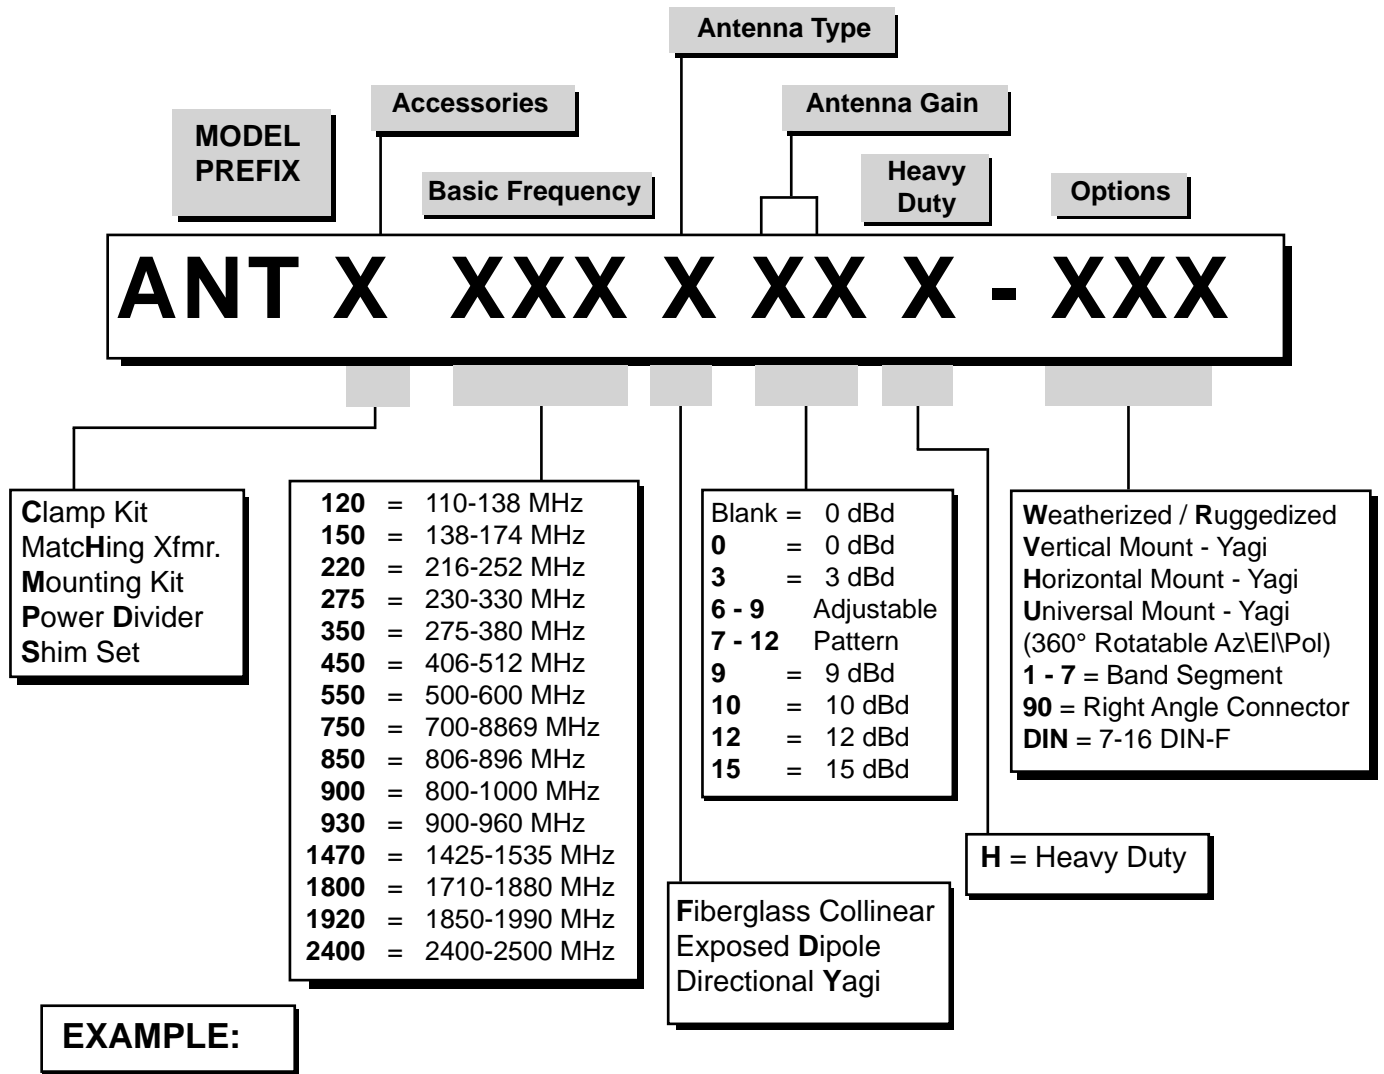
Antenna Type

Accessories

Antenna Gain

MODEL PREFIX

Basic Frequency

Heavy Duty

Options

ANT X XXX X XX X - XXX

Clamp Kit
MatcHing Xfmr.
Mounting Kit
Power Divider
Shim Set

| | | |
|---|---|---|
| 120 | = | 110-138 MHz |
| 150 | = | 138-174 MHz |
| 220 | = | 216-252 MHz |
| 275 | = | 230-330 MHz |
| 350 | = | 275-380 MHz |
| 450 | = | 406-512 MHz |
| 550 | = | 500-600 MHz |
| 750 | = | 700-8869 MHz |
| 850 | = | 806-896 MHz |
| 900 | = | 800-1000 MHz |
| 930 | = | 900-960 MHz |
| 1470 | = | 1425-1535 MHz |
| 1800 | = | 1710-1880 MHz |
| 1920 | = | 1850-1990 MHz |
| 2400 | = | 2400-2500 MHz |

| | | |
|---|---|---|
| Blank | = | 0 dBd |
| 0 | = | 0 dBd |
| 3 | = | 3 dBd |
| 6 - 9 | | Adjustable |
| 7 - 12 | | Pattern |
| 9 | = | 9 dBd |
| 10 | = | 10 dBd |
| 12 | = | 12 dBd |
| 15 | = | 15 dBd |

Weatherized / Ruggedized
Vertical Mount - Yagi
Horizontal Mount - Yagi
Universal Mount - Yagi
(360° Rotatable Az\El\Pol)
1 - 7 = Band Segment
90 = Right Angle Connector
DIN = 7-16 DIN-F

H = Heavy Duty

Fiberglass Collinear
Exposed Dipole
Directional Yagi

EXAMPLE: